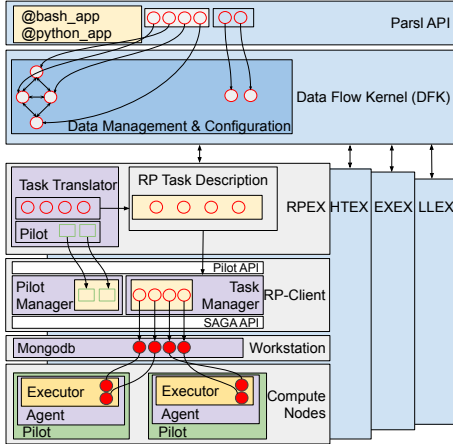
@bash_app
@python_app

Parsl API

Data Flow Kernel (DFK)

Data Management & Configuration

Task Translator

RP Task Description

Pilot

RPEX

HTEX

EXEX

LLEX

Pilot API

Pilot Manager

Task Manager

RP-Client

SAGA API

Mongodb

Workstation

Executor

Agent

Pilot

Executor

Agent

Pilot

Compute Nodes